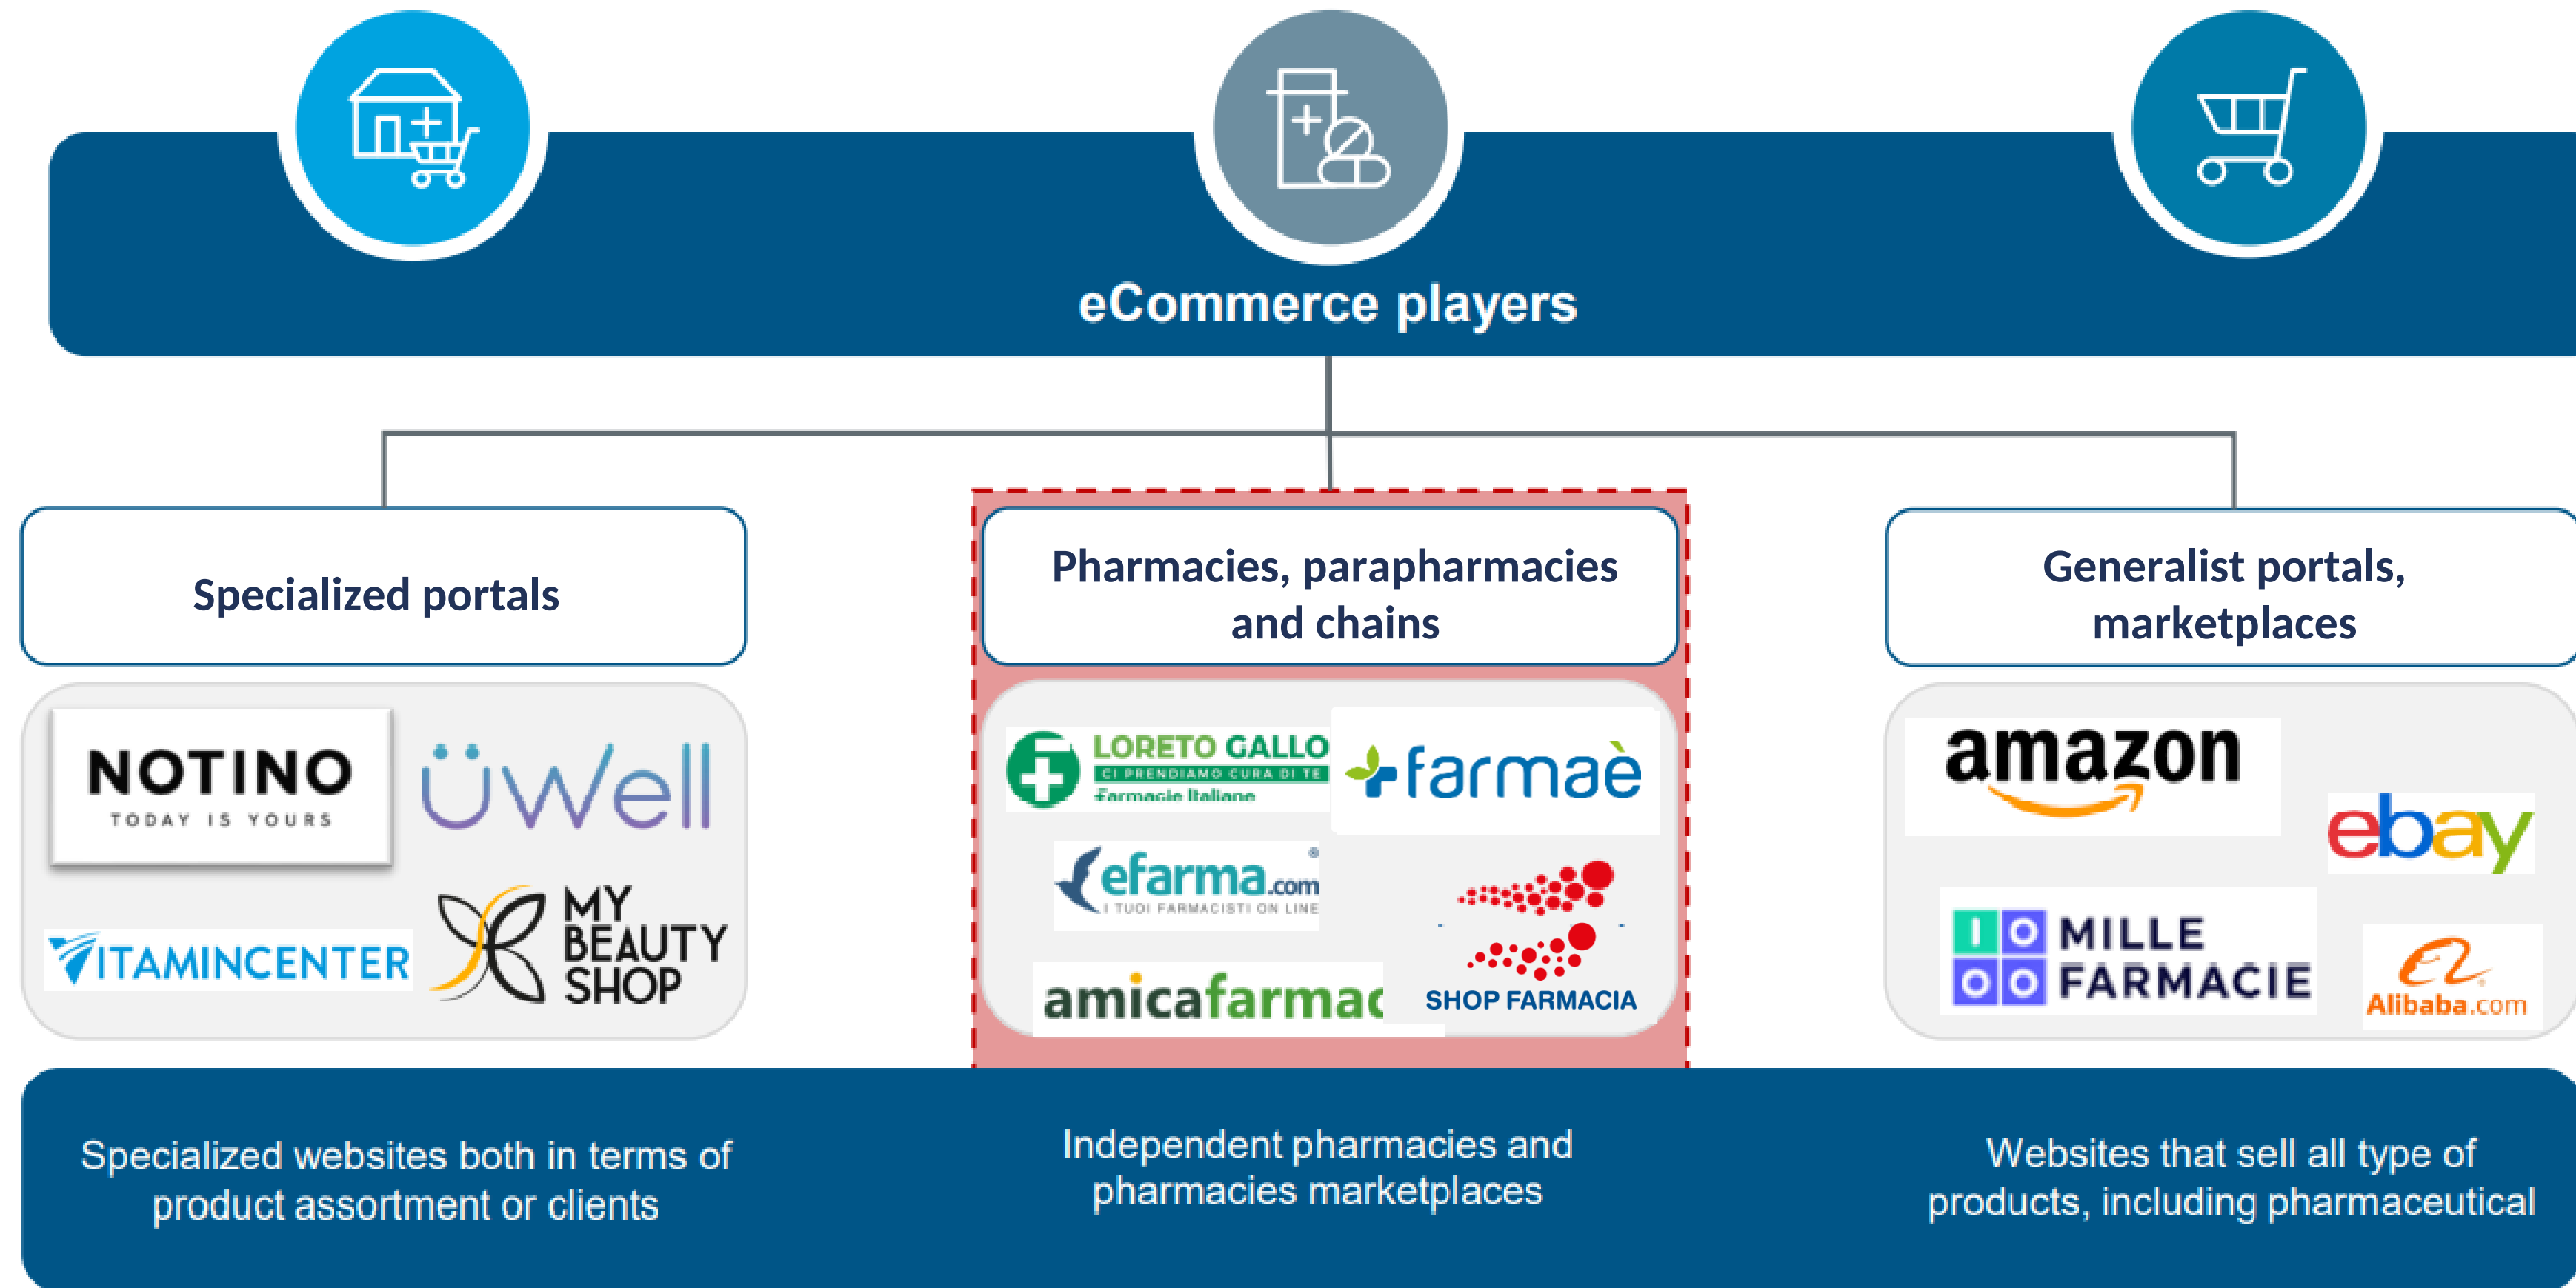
eCommerce players

Specialized portals

NOTINO
TODAY IS YOURS

üWell

VITAMINCENTER

MY BEAUTY SHOP

Specialized websites both in terms of product assortment or clients

Pharmacies, parapharmacies and chains

LORETO GALLO
CI PRENDIAMO CURA DI TE
Farmacie Italiane

farmaè

efarma.com
I TUOI FARMACISTI ON LINE

amicafarmac

SHOP FARMACIA

Independent pharmacies and pharmacies marketplaces

Generalist portals, marketplaces

amazon

ebay

MILLE FARMACIE

Alibaba.com

Websites that sell all type of products, including pharmaceutical